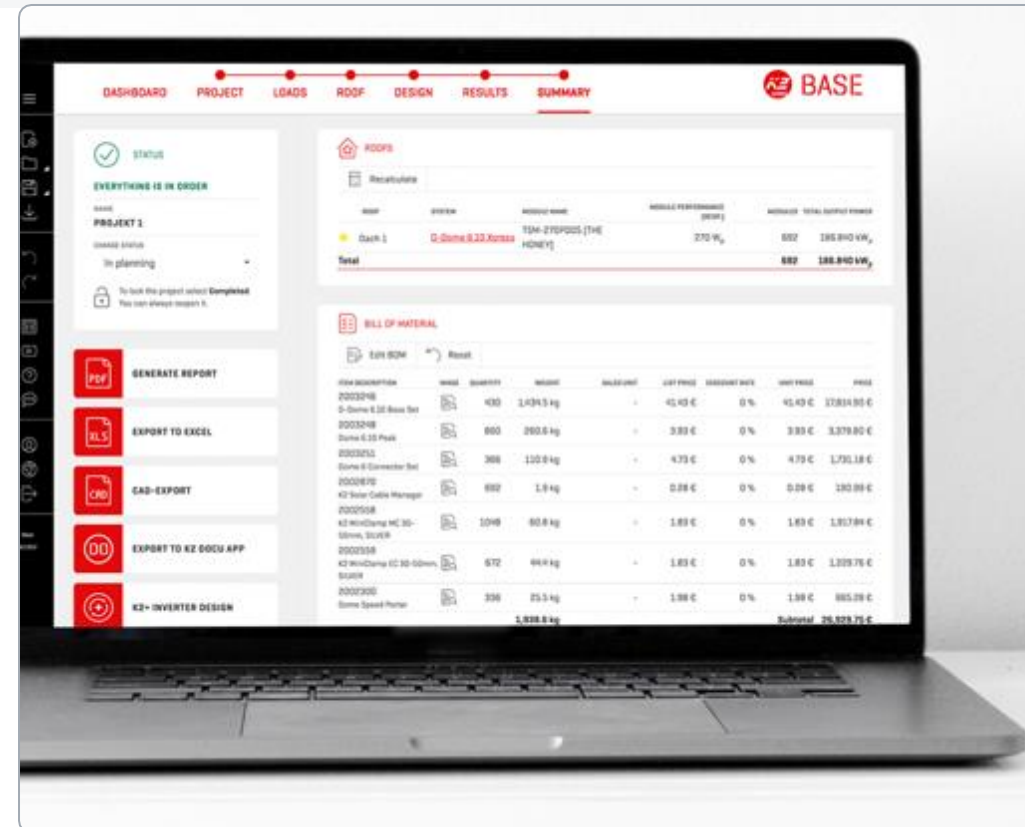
DASHBOARD PROJECT LOADS ROOF DESIGN RESULTS SUMMARY

BASE

STATUS

EVERYTHING IS IN ORDER

NAME
PROJEKT 1

CHANGE STATUS
In planning

To lock the project select Completed. You can always reopen it.

GENERATE REPORT

EXPORT TO EXCEL

CAD-EXPORT

EXPORT TO K2 DOCU APP

K2+ INVERTER DESIGN

ROOFS

Recalculate

| ROOF | SYSTEM | MODULE NAME | MODULE PERFORMANCE (WSP) | MODULES | TOTAL OUTPUT POWER |
|---|---|---|---|---|---|
| Dach 1 | D-Dome 6.10 Xpress | TSM-270PD05 (THE HONEY) | 270 $W_p$ | 692 | 186.840 $kW_p$ |
| Total | | | | 692 | 186.840 $kW_p$ |

BILL OF MATERIAL

Edit BOM Reset

| ITEM DESCRIPTION | IMAGE | QUANTITY | WEIGHT | SALES UNIT | LIST PRICE | DISCOUNT RATE | UNIT PRICE | PRICE |
|---|---|---|---|---|---|---|---|---|
| 2003248 D-Dome 6.10 Base Set | | 430 | 1,434.5 kg | - | 41.43 € | 0 % | 41.43 € | 17,814.93 € |
| 2003248 Dome 6.10 Peak | | 860 | 260.6 kg | - | 3.93 € | 0 % | 3.93 € | 3,379.80 € |
| 2003251 Dome 6 Connector Set | | 366 | 110.8 kg | - | 4.73 € | 0 % | 4.73 € | 1,731.18 € |
| 2002870 K2 Solar Cable Manager | | 692 | 1.9 kg | - | 0.28 € | 0 % | 0.28 € | 193.99 € |
| 2002558 K2 MiniClamp MC 30-50mm, SILVER | | 1048 | 60.8 kg | - | 1.83 € | 0 % | 1.83 € | 1,917.84 € |
| 2002558 K2 MiniClamp CC 30-50mm, SILVER | | 672 | 44.4 kg | - | 1.83 € | 0 % | 1.83 € | 1,229.76 € |
| 2002300 Dome Speed Porter | | 336 | 25.5 kg | - | 1.98 € | 0 % | 1.98 € | 665.28 € |
| | | | 1,938.6 kg | | | | Subtotal | 26,929.75 € |